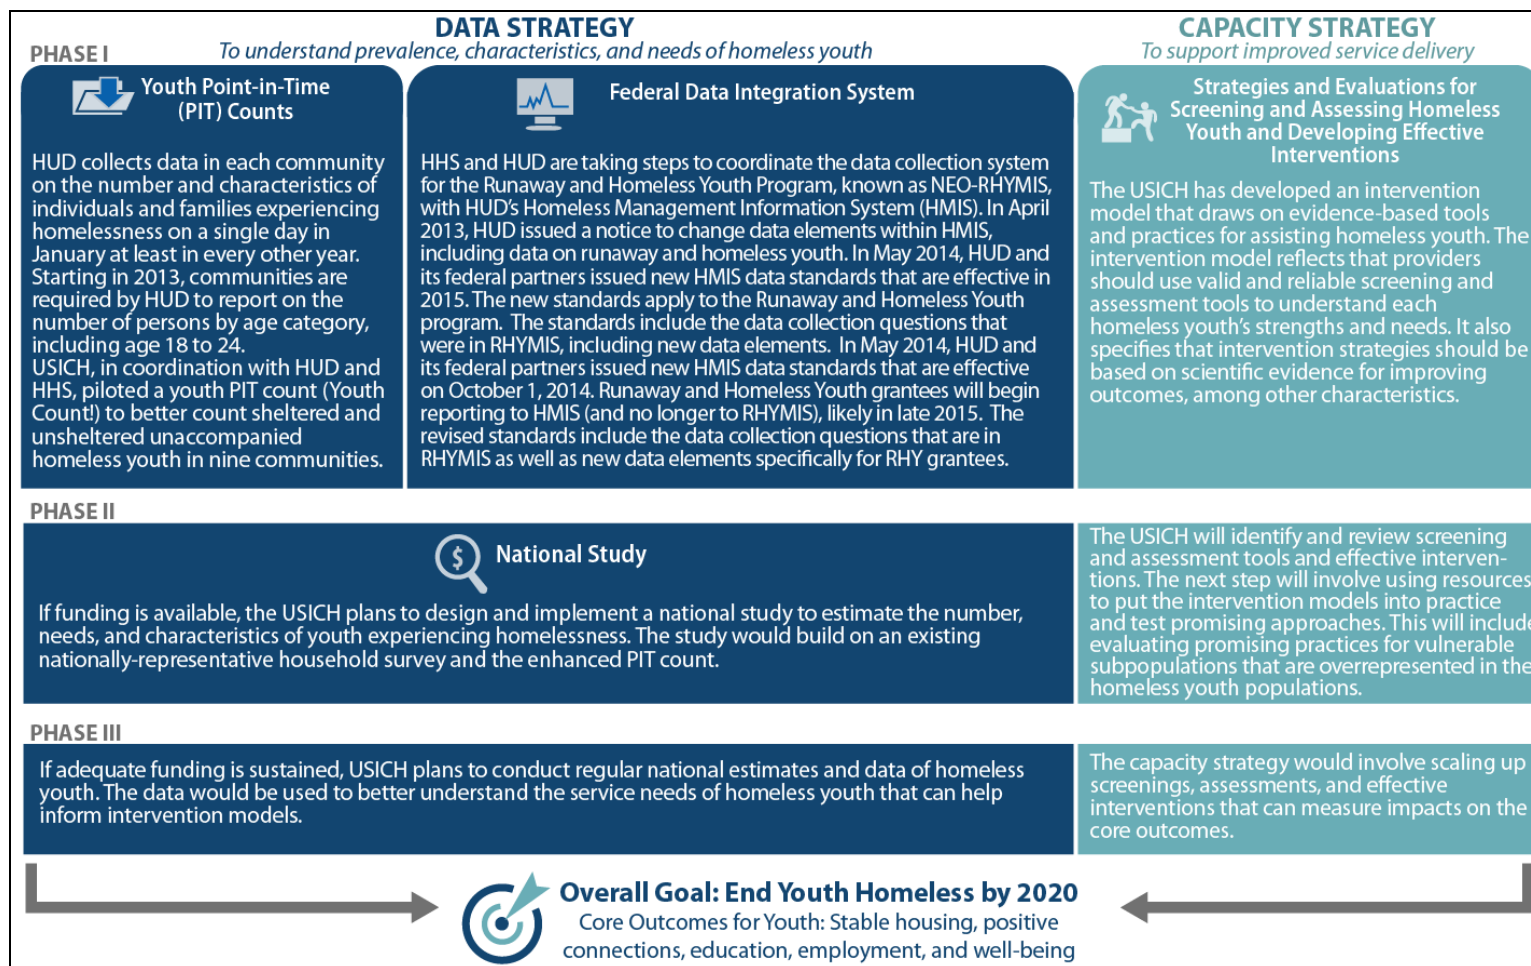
DATA STRATEGY
To understand prevalence, characteristics, and needs of homeless youth

CAPACITY STRATEGY
To support improved service delivery

PHASE I

Youth Point-in-Time (PIT) Counts

HUD collects data in each community on the number and characteristics of individuals and families experiencing homelessness on a single day in January at least in every other year. Starting in 2013, communities are required by HUD to report on the number of persons by age category, including age 18 to 24.
USICH, in coordination with HUD and HHS, piloted a youth PIT count (Youth Count!) to better count sheltered and unsheltered unaccompanied homeless youth in nine communities.

Federal Data Integration System

HHS and HUD are taking steps to coordinate the data collection system for the Runaway and Homeless Youth Program, known as NEO-RHYMIS, with HUD's Homeless Management Information System (HMIS). In April 2013, HUD issued a notice to change data elements within HMIS, including data on runaway and homeless youth. In May 2014, HUD and its federal partners issued new HMIS data standards that are effective in 2015. The new standards apply to the Runaway and Homeless Youth program. The standards include the data collection questions that were in RHYMIS, including new data elements. In May 2014, HUD and its federal partners issued new HMIS data standards that are effective on October 1, 2014. Runaway and Homeless Youth grantees will begin reporting to HMIS (and no longer to RHYMIS), likely in late 2015. The revised standards include the data collection questions that are in RHYMIS as well as new data elements specifically for RHY grantees.

Strategies and Evaluations for Screening and Assessing Homeless Youth and Developing Effective Interventions

The USICH has developed an intervention model that draws on evidence-based tools and practices for assisting homeless youth. The intervention model reflects that providers should use valid and reliable screening and assessment tools to understand each homeless youth's strengths and needs. It also specifies that intervention strategies should be based on scientific evidence for improving outcomes, among other characteristics.

PHASE II

National Study

If funding is available, the USICH plans to design and implement a national study to estimate the number, needs, and characteristics of youth experiencing homelessness. The study would build on an existing nationally-representative household survey and the enhanced PIT count.

The USICH will identify and review screening and assessment tools and effective interventions. The next step will involve using resources to put the intervention models into practice and test promising approaches. This will include evaluating promising practices for vulnerable subpopulations that are overrepresented in the homeless youth populations.

PHASE III

If adequate funding is sustained, USICH plans to conduct regular national estimates and data of homeless youth. The data would be used to better understand the service needs of homeless youth that can help inform intervention models.

The capacity strategy would involve scaling up screenings, assessments, and effective interventions that can measure impacts on the core outcomes.

Overall Goal: End Youth Homeless by 2020
Core Outcomes for Youth: Stable housing, positive connections, education, employment, and well-being